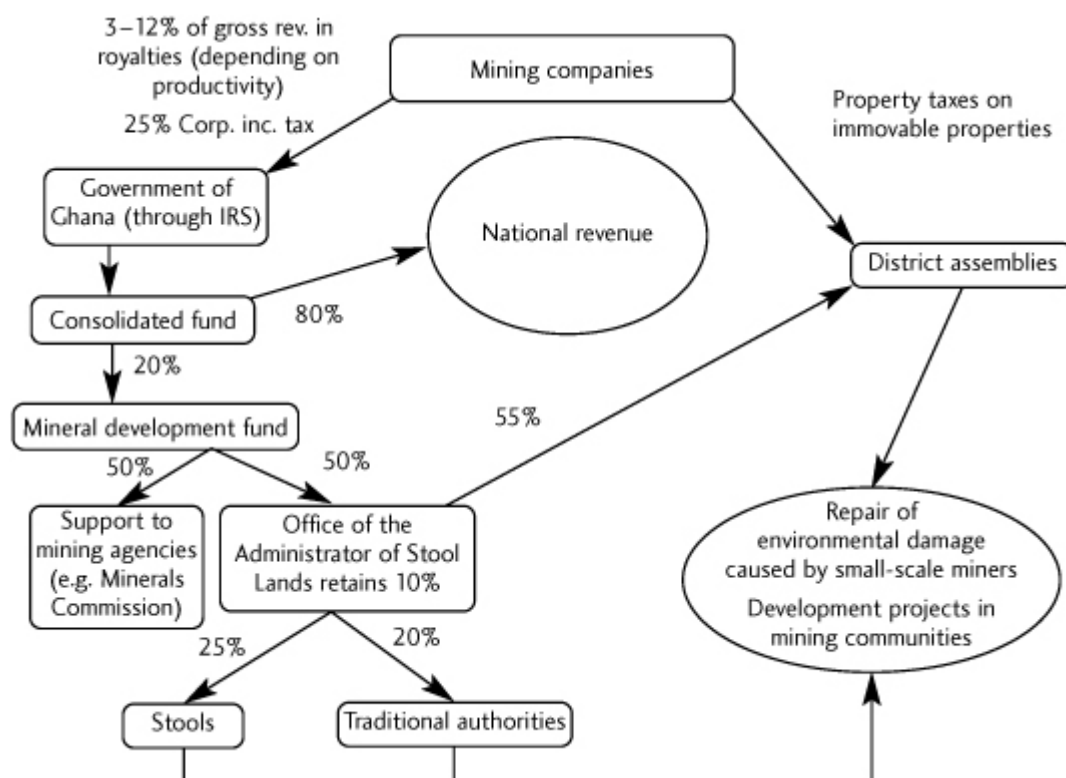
3–12% of gross rev. in royalties (depending on productivity)

25% Corp. inc. tax

Mining companies

Property taxes on immovable properties

Government of Ghana (through IRS)

National revenue

District assemblies

Consolidated fund

80%

20%

Mineral development fund

55%

50%

50%

Support to mining agencies (e.g. Minerals Commission)

Office of the Administrator of Stool Lands retains 10%

Repair of environmental damage caused by small-scale miners

Development projects in mining communities

25%

20%

Stools

Traditional authorities